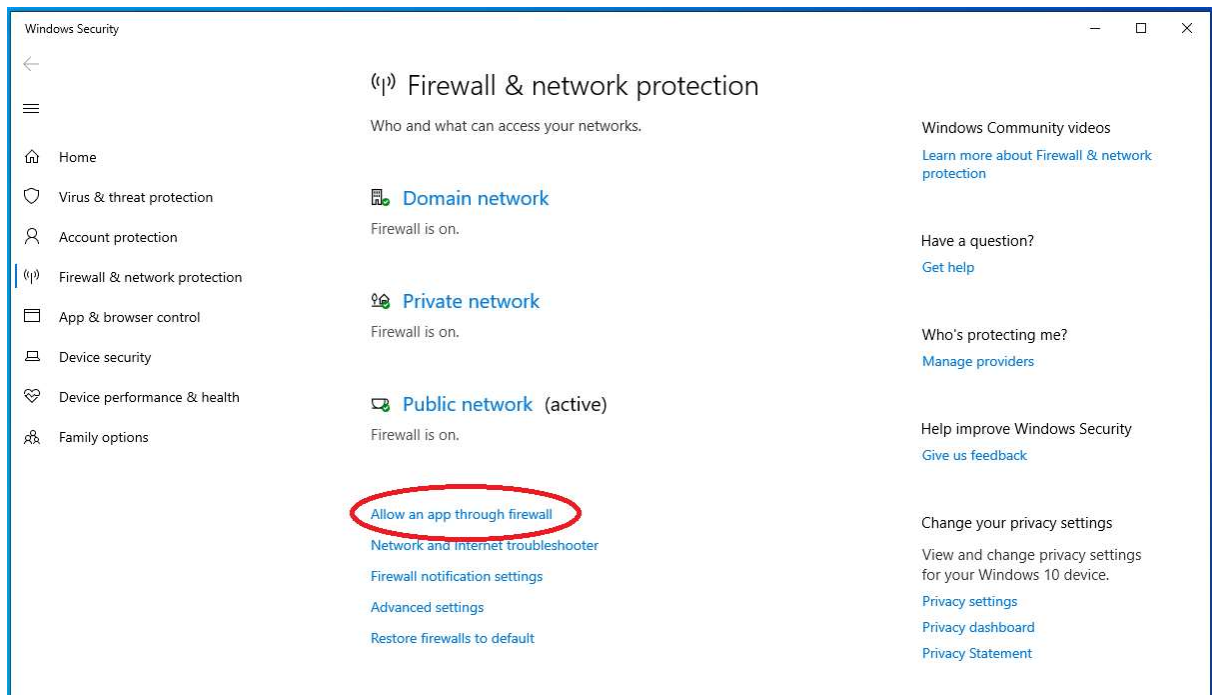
Windows Security

Home
Virus & threat protection
Account protection
Firewall & network protection
App & browser control
Device security
Device performance & health
Family options

Firewall & network protection

Who and what can access your networks.

Domain network
Firewall is on.

Private network
Firewall is on.

Public network (active)
Firewall is on.

Allow an app through firewall
Network and Internet troubleshooter
Firewall notification settings
Advanced settings
Restore firewalls to default

Windows Community videos
Learn more about Firewall & network protection

Have a question?
Get help

Who's protecting me?
Manage providers

Help improve Windows Security
Give us feedback

Change your privacy settings
View and change privacy settings for your Windows 10 device.
Privacy settings
Privacy dashboard
Privacy Statement